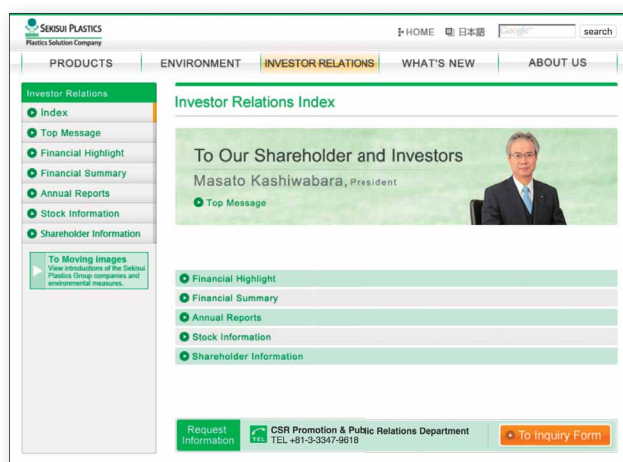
SEKISUI PLASTICS
Plastics Solution Company

HOME 日本語 Google search

PRODUCTS ENVIRONMENT INVESTOR RELATIONS WHAT'S NEW ABOUT US

Investor Relations
Index
Top Message
Financial Highlight
Financial Summary
Annual Reports
Stock Information
Shareholder Information

To Moving images
View introductions of the Sekisui Plastics Group companies and environmental measures.

Investor Relations Index

To Our Shareholder and Investors
Masato Kashiwabara, President
Top Message

Financial Highlight
Financial Summary
Annual Reports
Stock Information
Shareholder Information

Request Information
TEL
CSR Promotion & Public Relations Department
TEL +81-3-3347-9618
To Inquiry Form